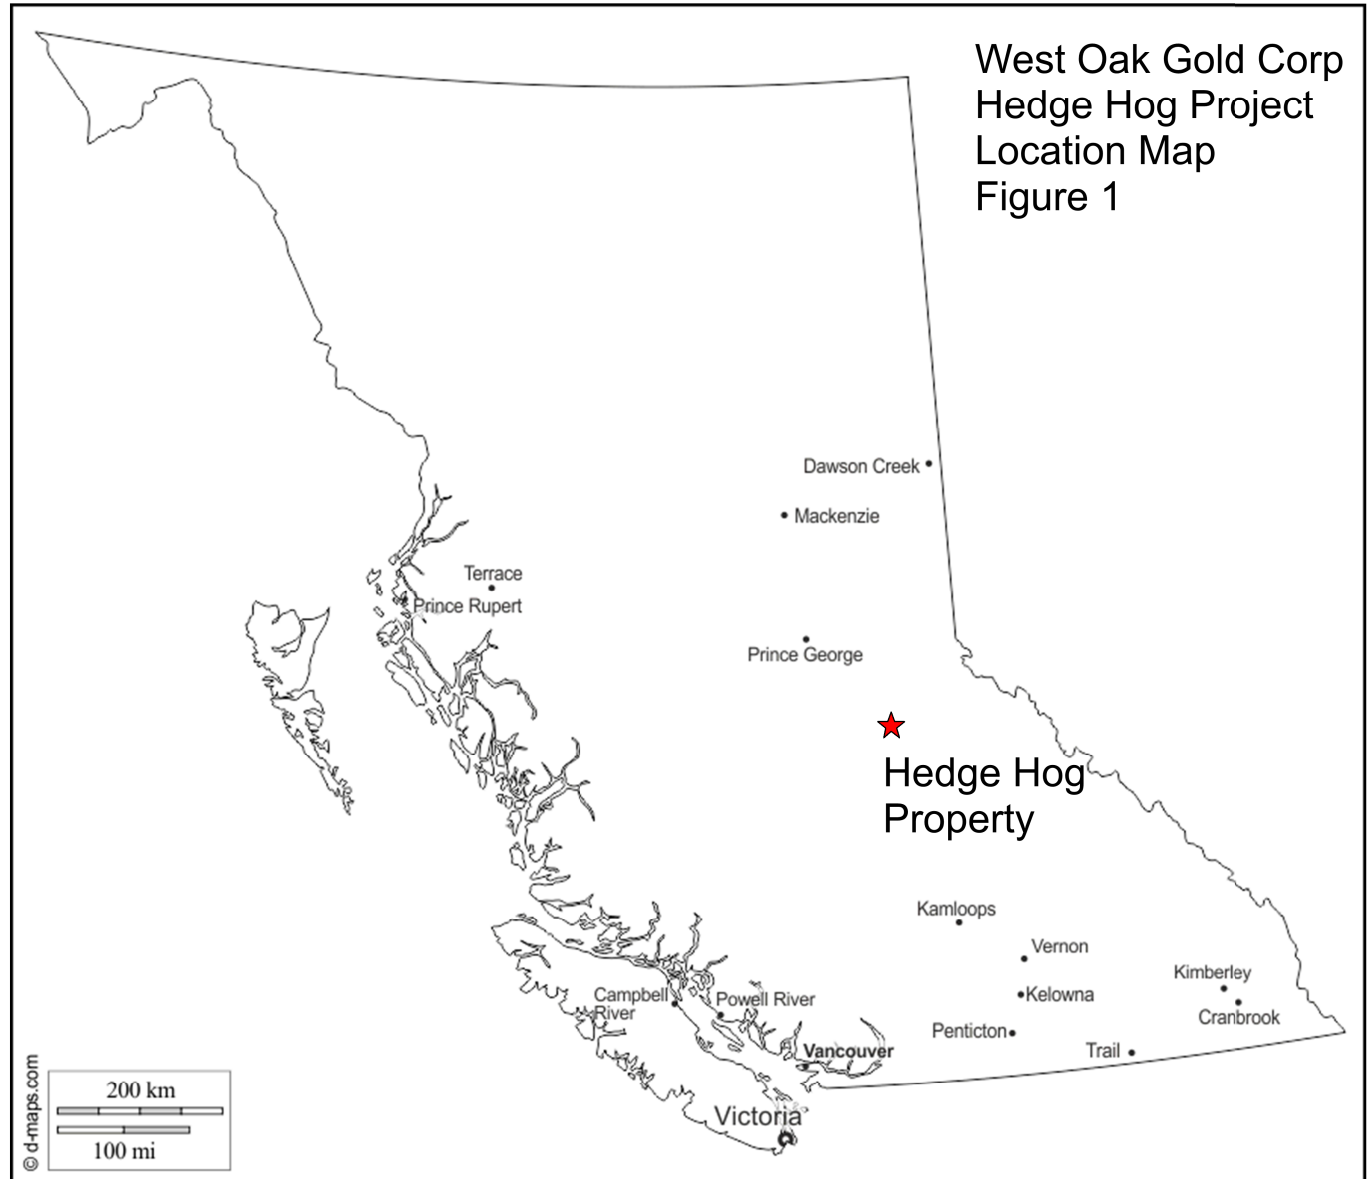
West Oak Gold Corp
Hedge Hog Project
Location Map
Figure 1

Dawson Creek
Mackenzie
Terrace
Prince Rupert
Prince George
Hedge Hog Property
Kamloops
Vernon
Kimberley
Kelowna
Cranbrook
Campbell River
Powell River
Penticton
Trail
Vancouver
Victoria

200 km
100 mi
© d-maps.com